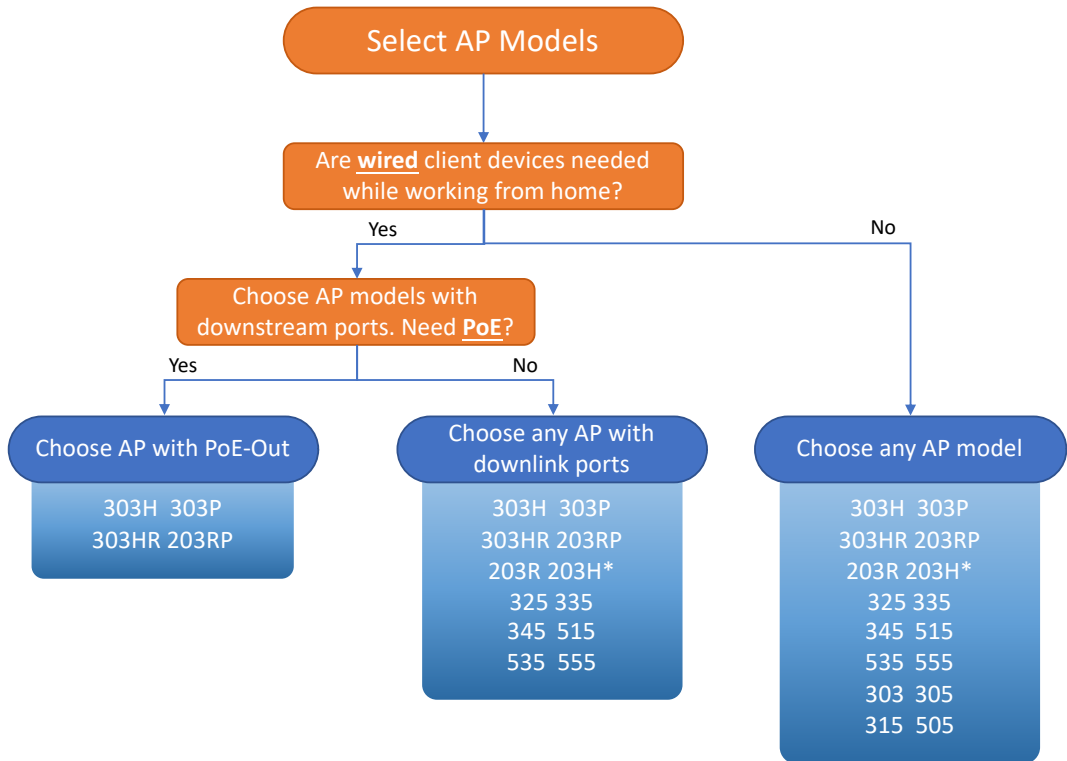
Select AP Models

Are **wired** client devices needed while working from home?

Yes

No

Choose AP models with downstream ports. Need **PoE**?

Yes

No

Choose AP with PoE-Out

303H 303P
303HR 203RP

Choose any AP with downlink ports

303H 303P
303HR 203RP
203R 203H*
325 335
345 515
535 555

Choose any AP model

303H 303P
303HR 203RP
203R 203H*
325 335
345 515
535 555
303 305
315 505